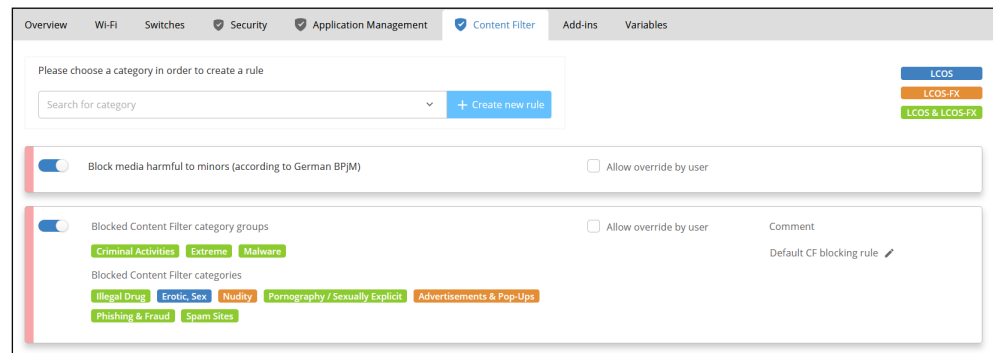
Overview Wi-Fi Switches Security Application Management Content Filter Add-ins Variables

Please choose a category in order to create a rule

Search for category

+ Create new rule

LCOS
LCOS-FX
LCOS & LCOS-FX

Block media harmful to minors (according to German BPjM)

Allow override by user

Blocked Content Filter category groups

Allow override by user

Comment

Criminal Activities Extreme Malware

Default CF blocking rule

Blocked Content Filter categories

Illegal Drug Erotic, Sex Nudity Pornography / Sexually Explicit Advertisements & Pop-Ups

Phishing & Fraud Spam Sites